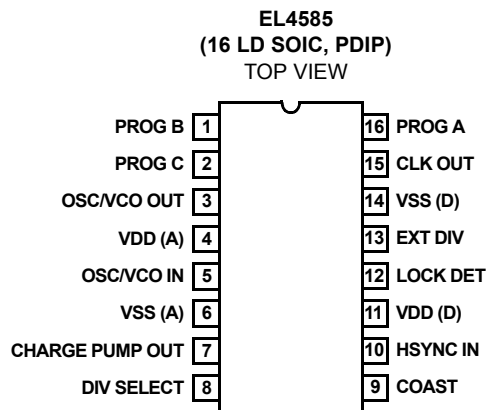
EL4585
(16 LD SOIC, PDIP)
TOP VIEW

PROG B 1
PROG C 2
OSC/VCO OUT 3
VDD (A) 4
OSC/VCO IN 5
VSS (A) 6
CHARGE PUMP OUT 7
DIV SELECT 8

16 PROG A
15 CLK OUT
14 VSS (D)
13 EXT DIV
12 LOCK DET
11 VDD (D)
10 HSYNC IN
9 COAST